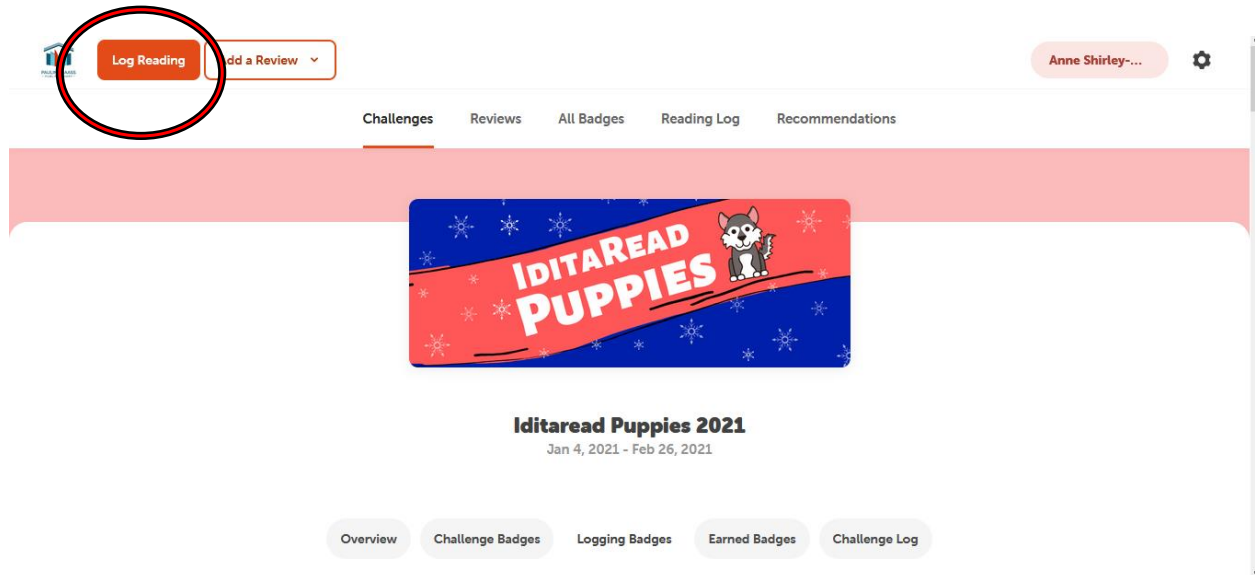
Log Reading

dd a Review

Anne Shirley-...

Challenges Reviews All Badges Reading Log Recommendations

IDITAREAD PUPPIES

Iditaread Puppies 2021

Jan 4, 2021 - Feb 26, 2021

Overview Challenge Badges Logging Badges Earned Badges Challenge Log